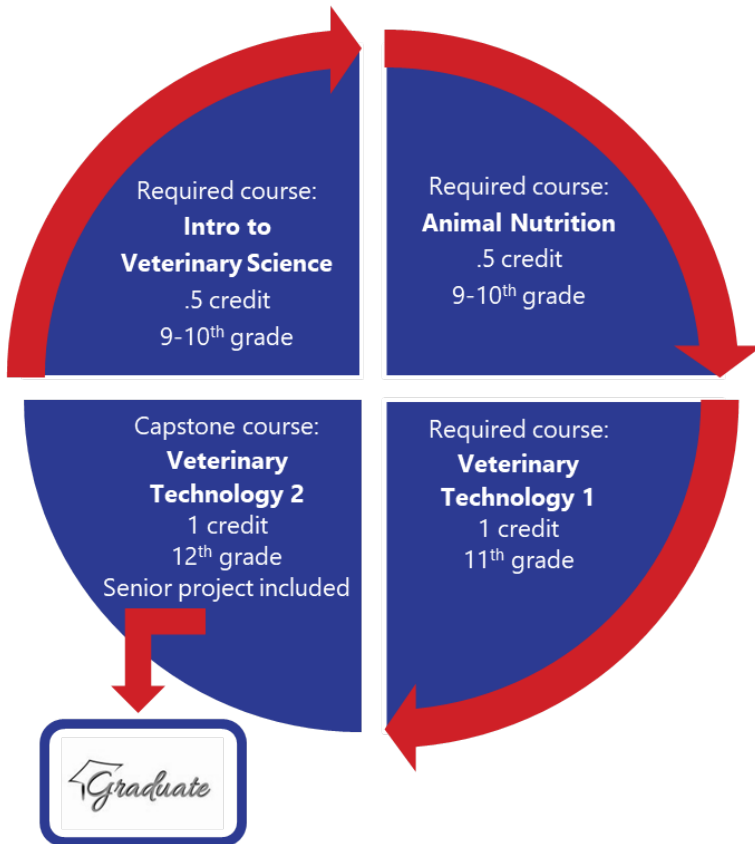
Required course:
**Intro to Veterinary Science**
.5 credit
9-10$^{th}$ grade

Required course:
**Animal Nutrition**
.5 credit
9-10$^{th}$ grade

Required course:
**Veterinary Technology 1**
1 credit
11$^{th}$ grade

Capstone course:
**Veterinary Technology 2**
1 credit
12$^{th}$ grade
Senior project included

Graduate